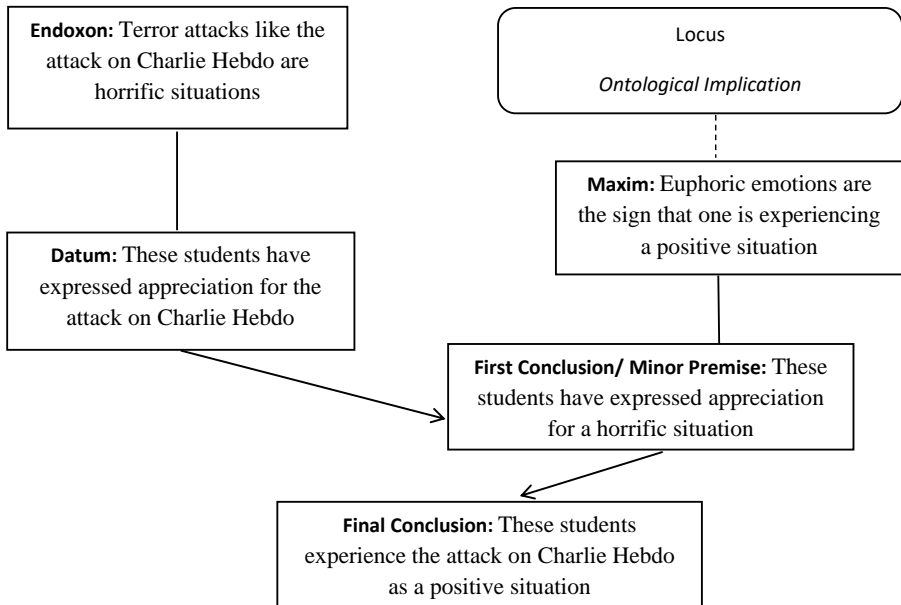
**Endoxon:** Terror attacks like the attack on Charlie Hebdo are horrific situations

Locus

*Ontological Implication*

**Maxim:** Euphoric emotions are the sign that one is experiencing a positive situation

**Datum:** These students have expressed appreciation for the attack on Charlie Hebdo

**First Conclusion/ Minor Premise:** These students have expressed appreciation for a horrific situation

**Final Conclusion:** These students experience the attack on Charlie Hebdo as a positive situation